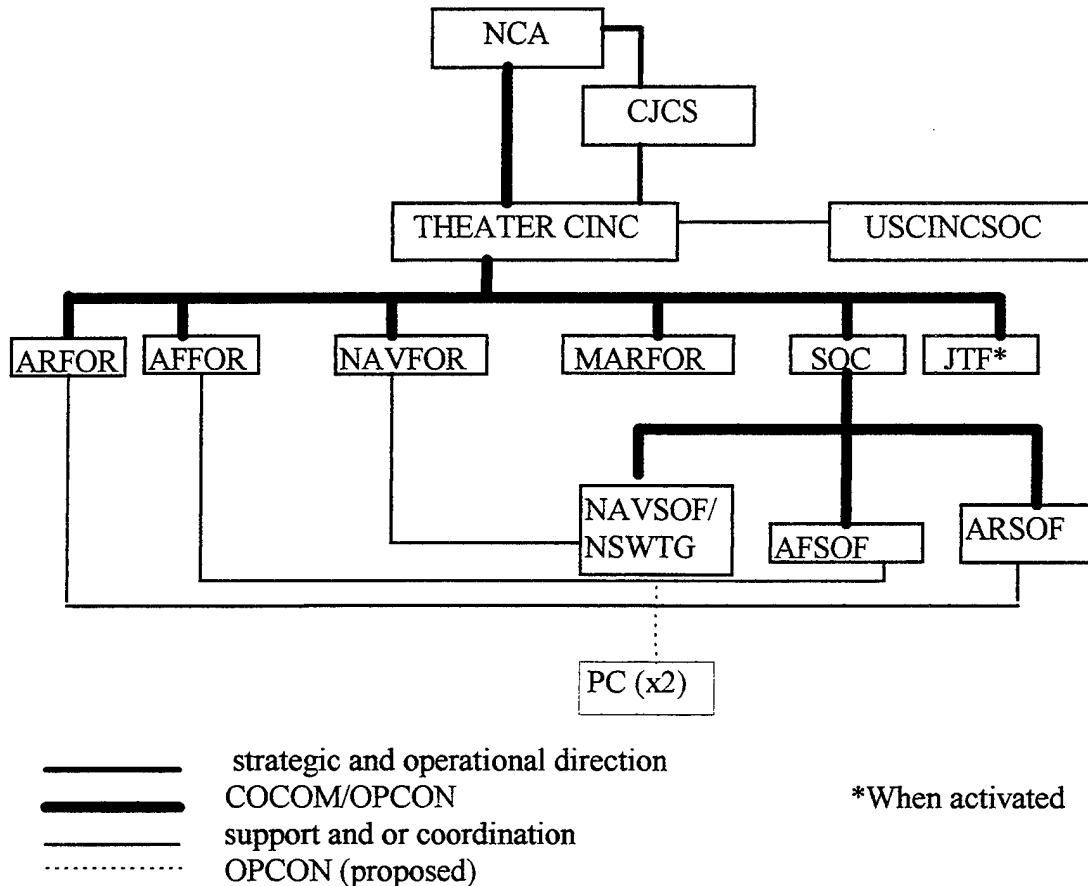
NCA

CJCS

THEATER CINC

USCINCSOC

ARFOR

AFFOR

NAVFOR

MARFOR

SOC

JTF*

NAVSOF/ NSWTG

AFSOF

ARSOF

PC (x2)

strategic and operational direction
COCOM/OPCON
support and or coordination
OPCON (proposed)

*When activated